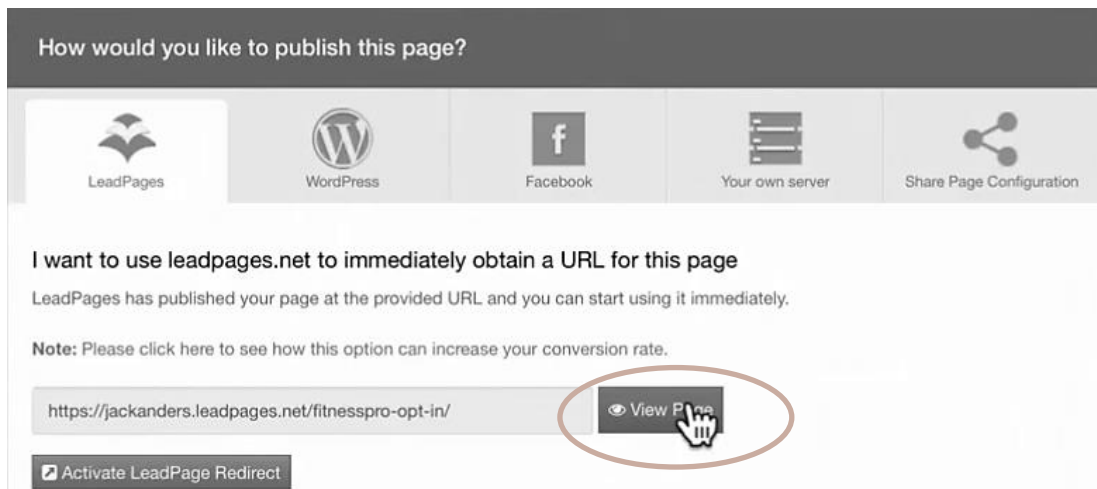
How would you like to publish this page?

LeadPages

WordPress

f

Facebook

Your own server

Share Page Configuration

I want to use leadpages.net to immediately obtain a URL for this page

LeadPages has published your page at the provided URL and you can start using it immediately.

**Note:** Please click here to see how this option can increase your conversion rate.

https://jackanders.leadpages.net/fitnesspro-opt-in/

View Page

Activate LeadPage Redirect